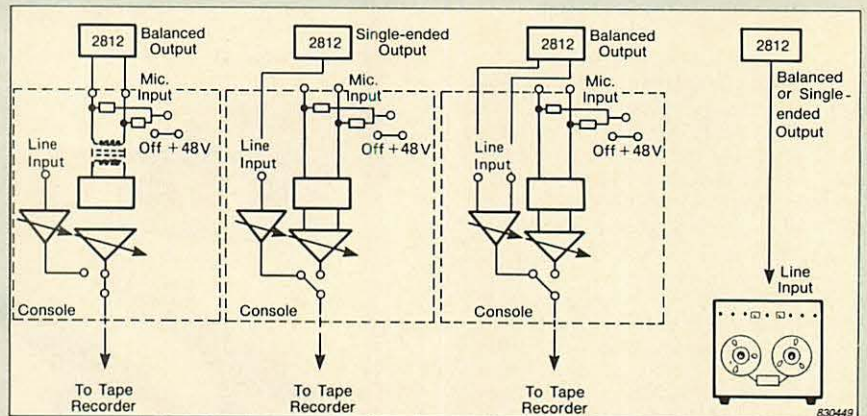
2812 Balanced Output

Mic. Input

Off +48V

Line Input

Console

To Tape Recorder

2812 Single-ended Output

Mic. Input

Off +48V

Line Input

Console

To Tape Recorder

2812 Balanced Output

Mic. Input

Off +48V

Line Input

Console

To Tape Recorder

2812

Balanced or Single-ended Output

Line Input

830449